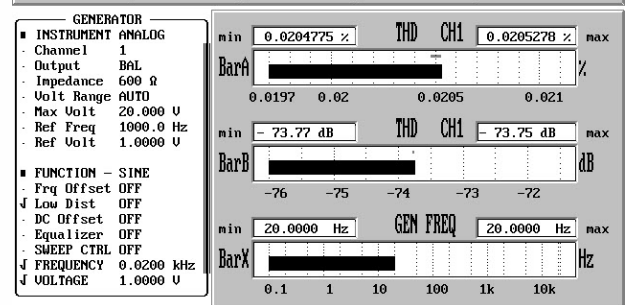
GENERATOR
■ INSTRUMENT ANALOG
- Channel 1
- Output BAL
- Impedance 600 Ω
- Volt Range AUTO
- Max Volt 20.000 V
- Ref Freq 1000.0 Hz
- Ref Volt 1.0000 V

■ FUNCTION – SINE
- Frq Offset OFF
√ Low Dist OFF
- DC Offset OFF
- Equalizer OFF
- SWEEP CTRL OFF
√ FREQUENCY 0.0200 kHz
√ VOLTAGE 1.0000 V

min 0.0204775 % THD CH1 0.0205278 % max
BarA %
0.0197 0.02 0.0205 0.021

min – 73.77 dB THD CH1 – 73.75 dB max
BarB dB
–76 –75 –74 –73 –72

min 20.0000 Hz GEN FREQ 20.0000 Hz max
BarX Hz
0.1 1 10 100 1k 10k